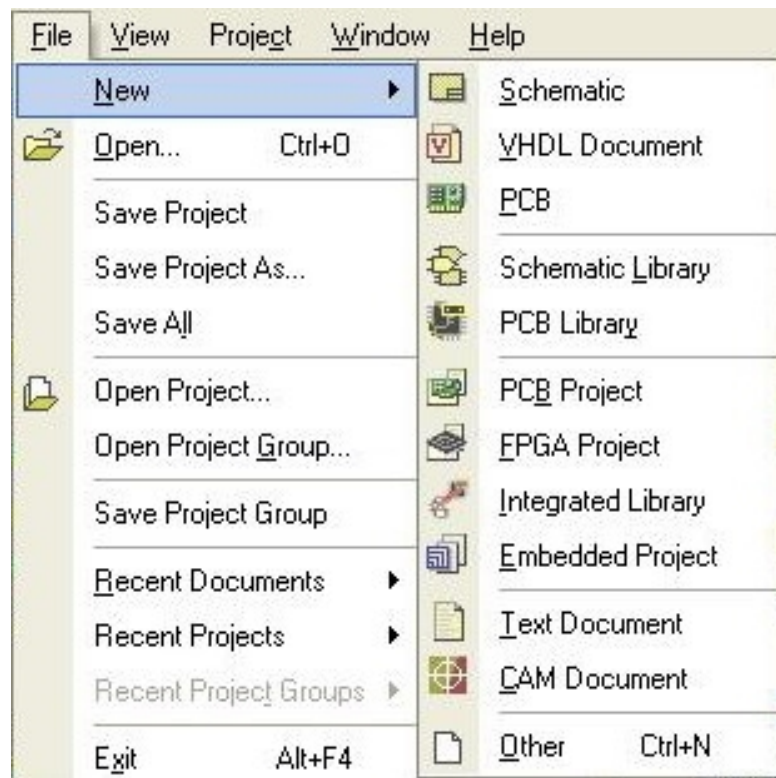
File View Project Window Help

New
Open... Ctrl+O
Save Project
Save Project As...
Save All
Open Project...
Open Project Group...
Save Project Group
Recent Documents
Recent Projects
Recent Project Groups
Exit Alt+F4

Schematic
VHDL Document
PCB
Schematic Library
PCB Library
PCB Project
FPGA Project
Integrated Library
Embedded Project
Text Document
CAM Document
Other Ctrl+N